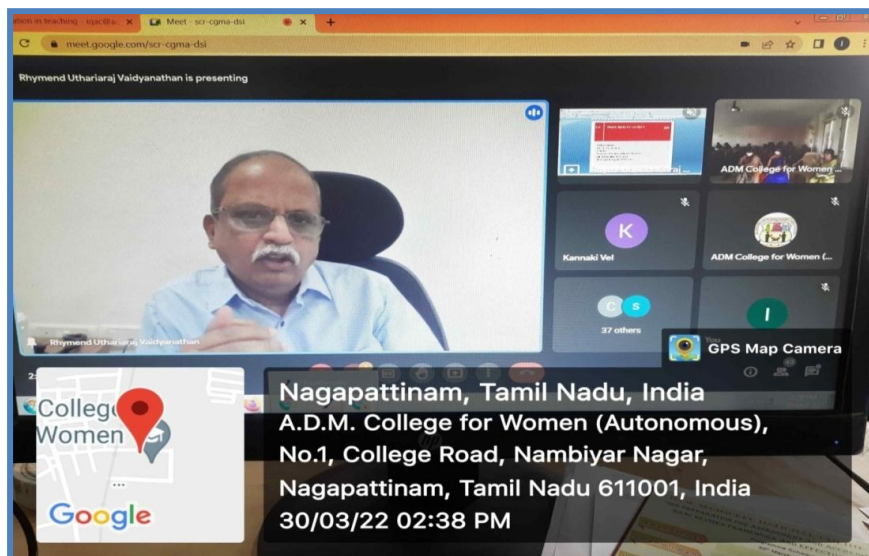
ation in teaching - iqac@a ×
Meet - scr-cgma-dsi ×
+
meet.google.com/scr-cgma-dsi
Rhymend Uthariaraj Vaidyanathan is presenting
ADM College for Women ...
K
Kannaki Vel
ADM College for Women (...
C S
37 others
I
Rhymend Uthariaraj Vaidyanathan
GPS Map Camera
College
Women
Google
Nagapattinam, Tamil Nadu, India
A.D.M. College for Women (Autonomous), No.1, College Road, Nambiyar Nagar, Nagapattinam, Tamil Nadu 611001, India
30/03/22 02:38 PM